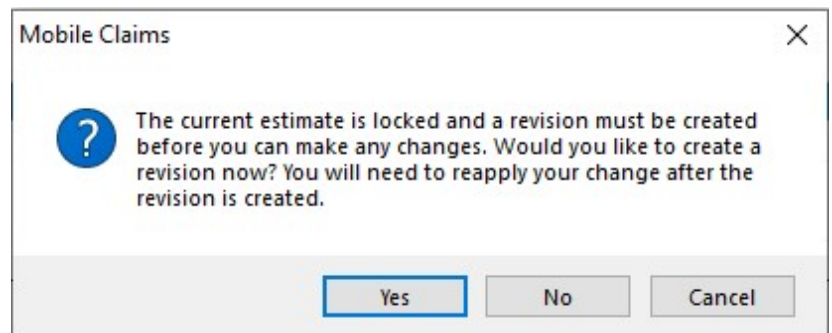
Mobile Claims

X

?

The current estimate is locked and a revision must be created before you can make any changes. Would you like to create a revision now? You will need to reapply your change after the revision is created.

Yes No Cancel